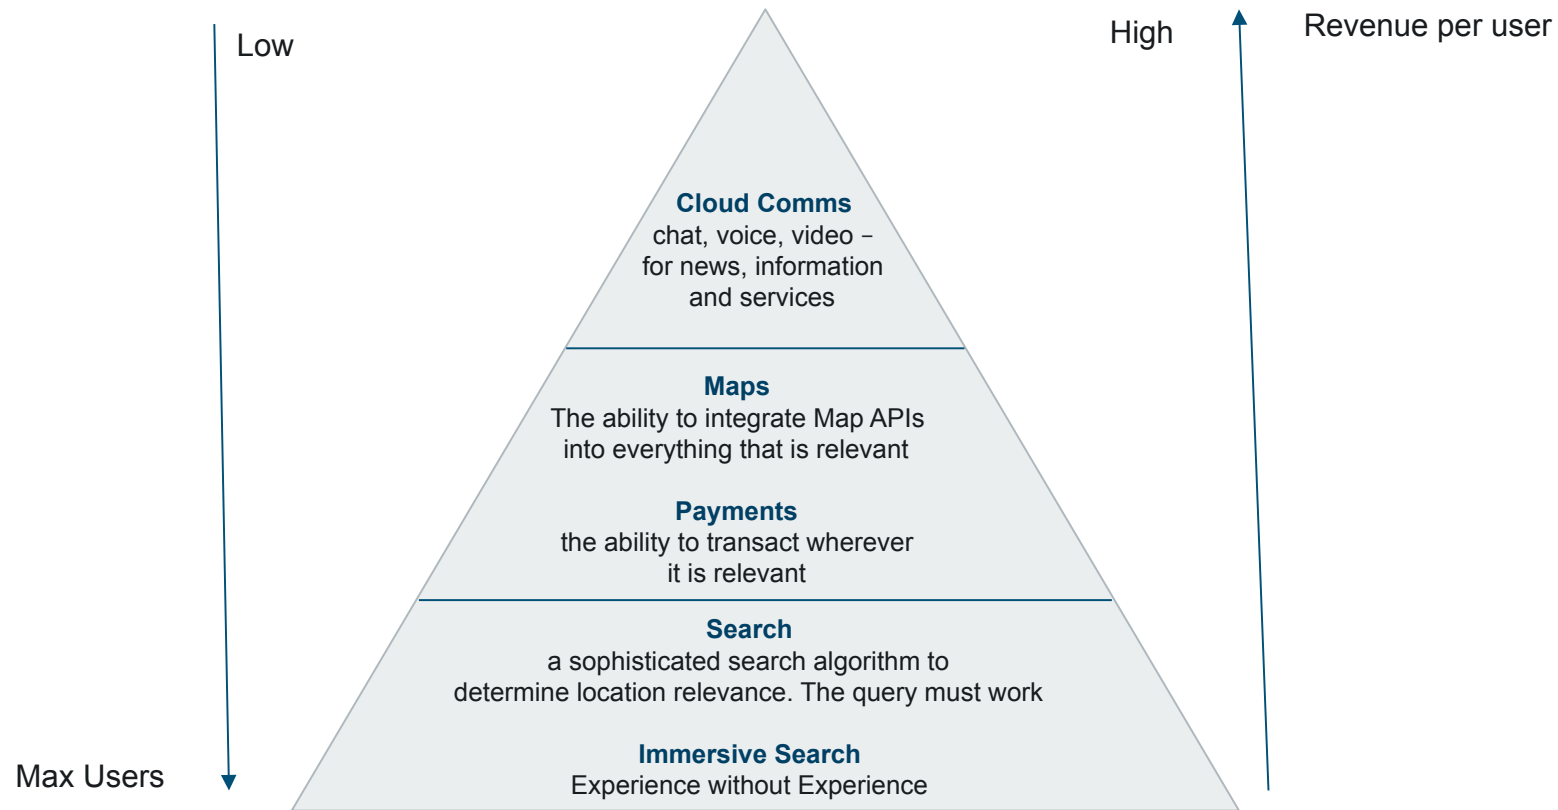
Low

High

Revenue per user

Cloud Comms
chat, voice, video – for news, information and services

Maps
The ability to integrate Map APIs into everything that is relevant

Payments
the ability to transact wherever it is relevant

Search
a sophisticated search algorithm to determine location relevance. The query must work

Immersive Search
Experience without Experience

Max Users